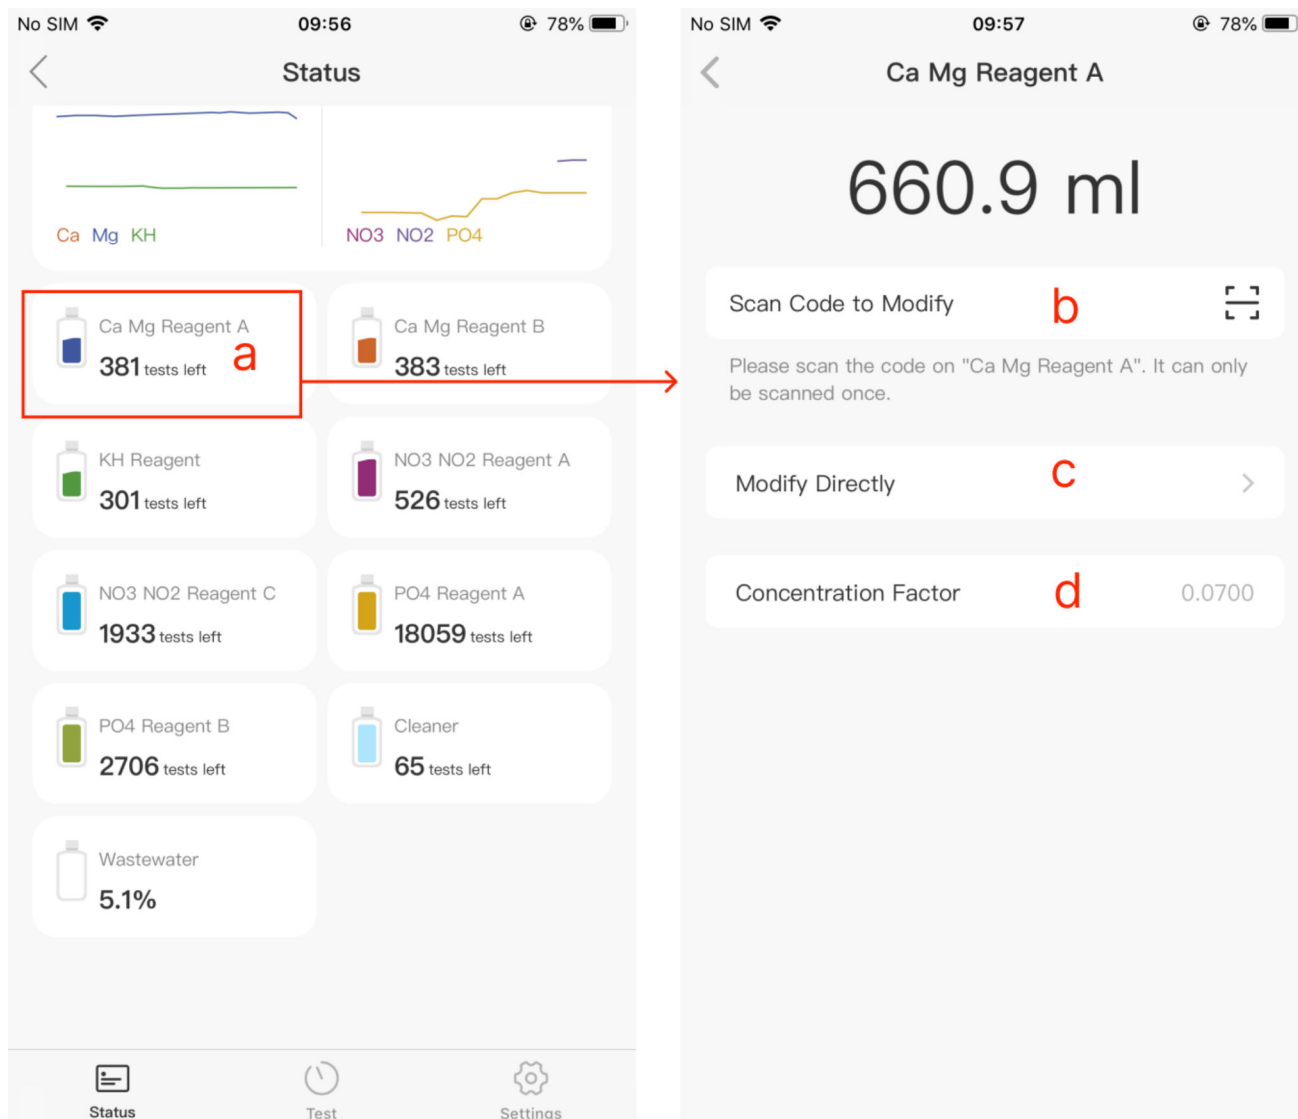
No SIM 09:56 78%

Status

Ca Mg KH

NO3 NO2 PO4

Ca Mg Reagent A
381 tests left

a

Ca Mg Reagent B
383 tests left

KH Reagent
301 tests left

NO3 NO2 Reagent A
526 tests left

NO3 NO2 Reagent C
1933 tests left

PO4 Reagent A
18059 tests left

PO4 Reagent B
2706 tests left

Cleaner
65 tests left

Wastewater
5.1%

Status Test Settings

No SIM 09:57 78%

Ca Mg Reagent A

660.9 ml

Scan Code to Modify

b

Please scan the code on "Ca Mg Reagent A". It can only be scanned once.

Modify Directly

c

Concentration Factor

d

0.0700